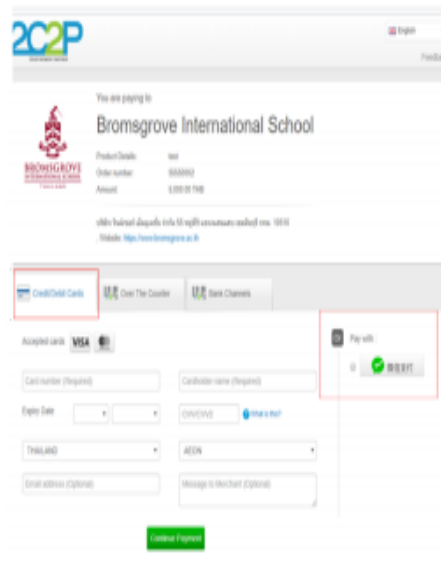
2C2P

English

Feedb

You are paying to

Bromsgrove International School

BROMSGROVE INTERNATIONAL SCHOOL THAILAND

Product Details test
Order number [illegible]
Amount 5,000.00 THB

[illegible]
Website: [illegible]

Credit/Debit Cards

Over The Counter

Bank Channels

Accepted cards VISA

Pay with

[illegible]

Card number (Required)

Cardholder name (Required)

Expiry Date

CVV/CVC

What is this?

THAILAND

AEON

Email address (Optional)

Message to Merchant (Optional)

Continue Payment